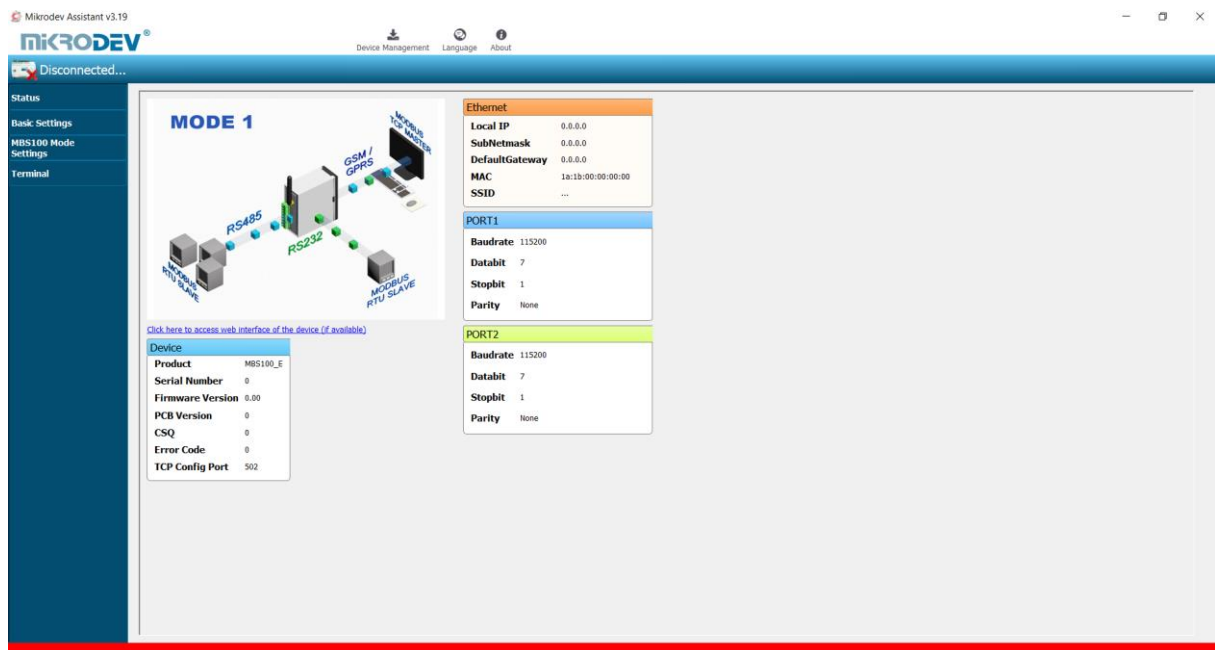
Mikrodev Assistant v3.19

MIKRODEV®

Device Management Language About

Disconnected...

Status
Basic Settings
MBS100 Mode Settings
Terminal

MODE 1

MODBUS TCP MASTER
GSM / GPRS
RS485
RS232
MODBUS RTU SLAVE
MODBUS RTU SLAVE

Click here to access web interface of the device (if available)

Device
| | |
|---|---|
| Product | MBS100_E |
| Serial Number | 0 |
| Firmware Version | 0.00 |
| PCB Version | 0 |
| CSQ | 0 |
| Error Code | 0 |
| TCP Config Port | 502 |

Ethernet
| | |
|---|---|
| Local IP | 0.0.0.0 |
| SubNetmask | 0.0.0.0 |
| DefaultGateway | 0.0.0.0 |
| MAC | 1a:1b:00:00:00:00 |
| SSID | ... |

PORT1
| | |
|---|---|
| Baudrate | 115200 |
| Databit | 7 |
| Stopbit | 1 |
| Parity | None |

PORT2
| | |
|---|---|
| Baudrate | 115200 |
| Databit | 7 |
| Stopbit | 1 |
| Parity | None |